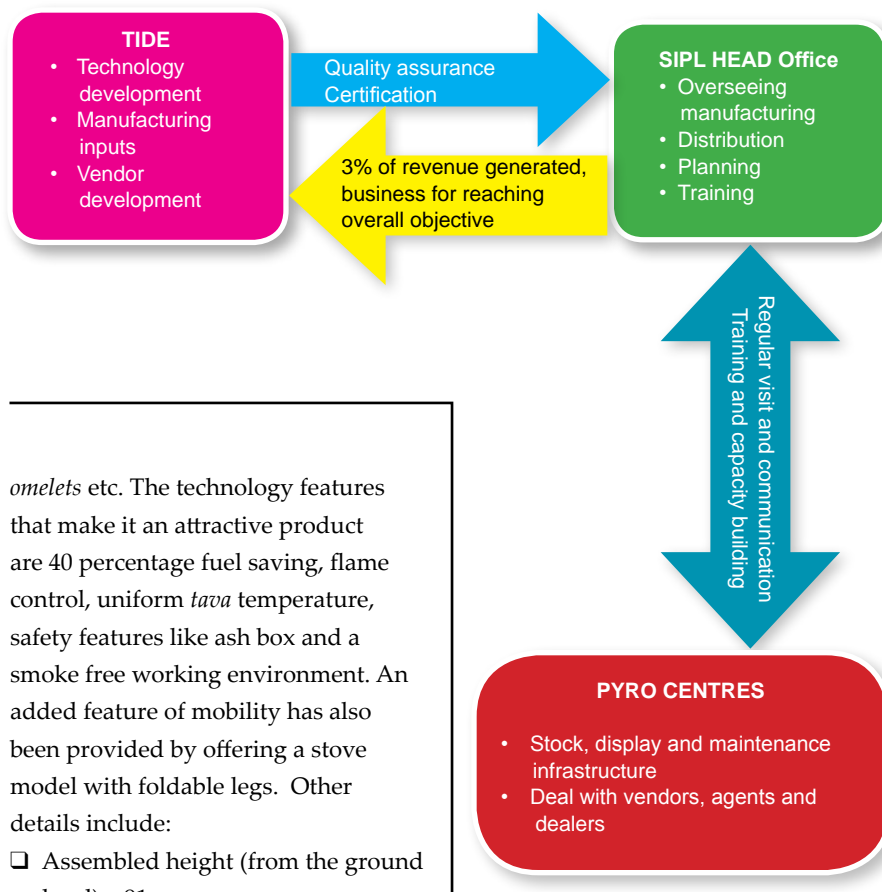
TIDE
- Technology development
- Manufacturing inputs
- Vendor development

Quality assurance Certification

3% of revenue generated, business for reaching overall objective

SIPL HEAD Office
- Overseeing manufacturing
- Distribution
- Planning
- Training

Regular visit and communication
Training and capacity building

PYRO CENTRES
- Stock, display and maintenance infrastructure
- Deal with vendors, agents and dealers

*omelets* etc. The technology features that make it an attractive product are 40 percentage fuel saving, flame control, uniform *tava* temperature, safety features like ash box and a smoke free working environment. An added feature of mobility has also been provided by offering a stove model with foldable legs. Other details include:

❑ Assembled height (from the ground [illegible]